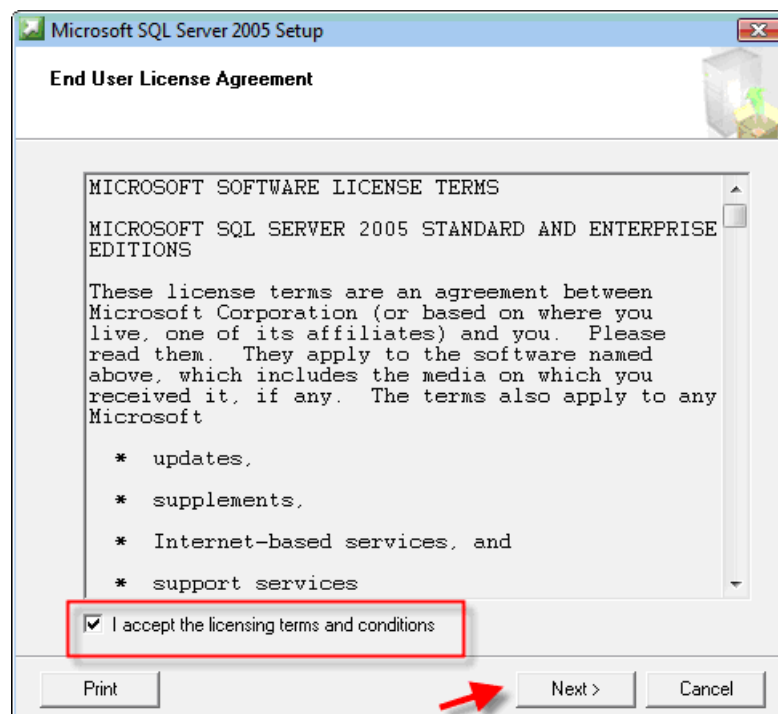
Microsoft SQL Server 2005 Setup

End User License Agreement

MICROSOFT SOFTWARE LICENSE TERMS

MICROSOFT SQL SERVER 2005 STANDARD AND ENTERPRISE EDITIONS

These license terms are an agreement between Microsoft Corporation (or based on where you live, one of its affiliates) and you. Please read them. They apply to the software named above, which includes the media on which you received it, if any. The terms also apply to any Microsoft

* updates,

* supplements,

* Internet-based services, and

* support services

I accept the licensing terms and conditions

Print

Next >

Cancel